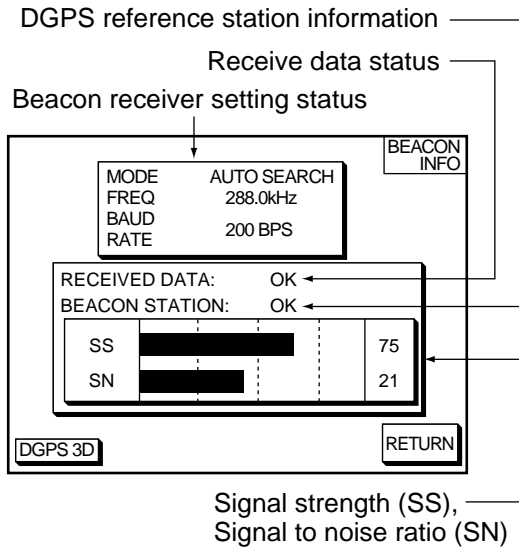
DGPS reference station information

Receive data status

Beacon receiver setting status

BEACON INFO

| MODE | AUTO SEARCH |
|---|---|
| FREQ | 288.0kHz |
| BAUD RATE | 200 BPS |

RECEIVED DATA: OK

BEACON STATION: OK

| SS | 75 |
|---|---|
| SN | 21 |

DGPS 3D

RETURN

Signal strength (SS), Signal to noise ratio (SN)